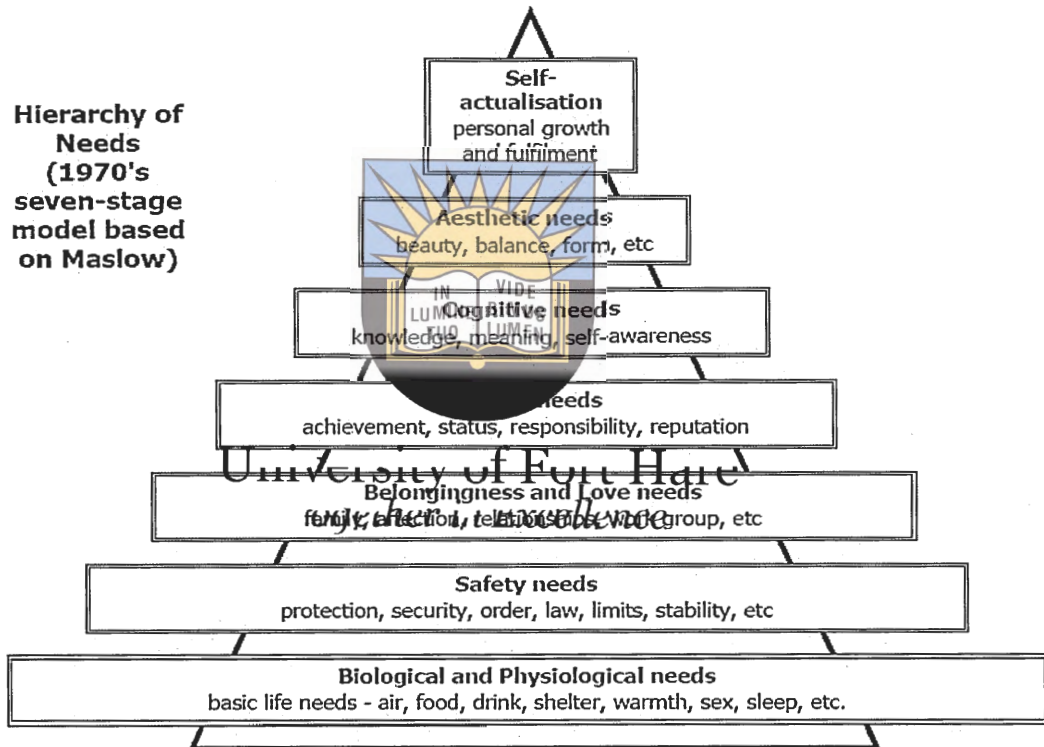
Hierarchy of Needs (1970's seven-stage model based on Maslow)

Self-actualisation
personal growth and fulfilment

Aesthetic needs
beauty, balance, form, etc

IN LUMINE TUO VIDEBIMUS LUMEN

Cognitive needs
knowledge, meaning, self-awareness

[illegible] needs
achievement, status, responsibility, reputation

University of Fort Hare
Together in Excellence

Belongingness and Love needs
family, affection, relationships, work group, etc

Safety needs
protection, security, order, law, limits, stability, etc

Biological and Physiological needs
basic life needs - air, food, drink, shelter, warmth, sex, sleep, etc.